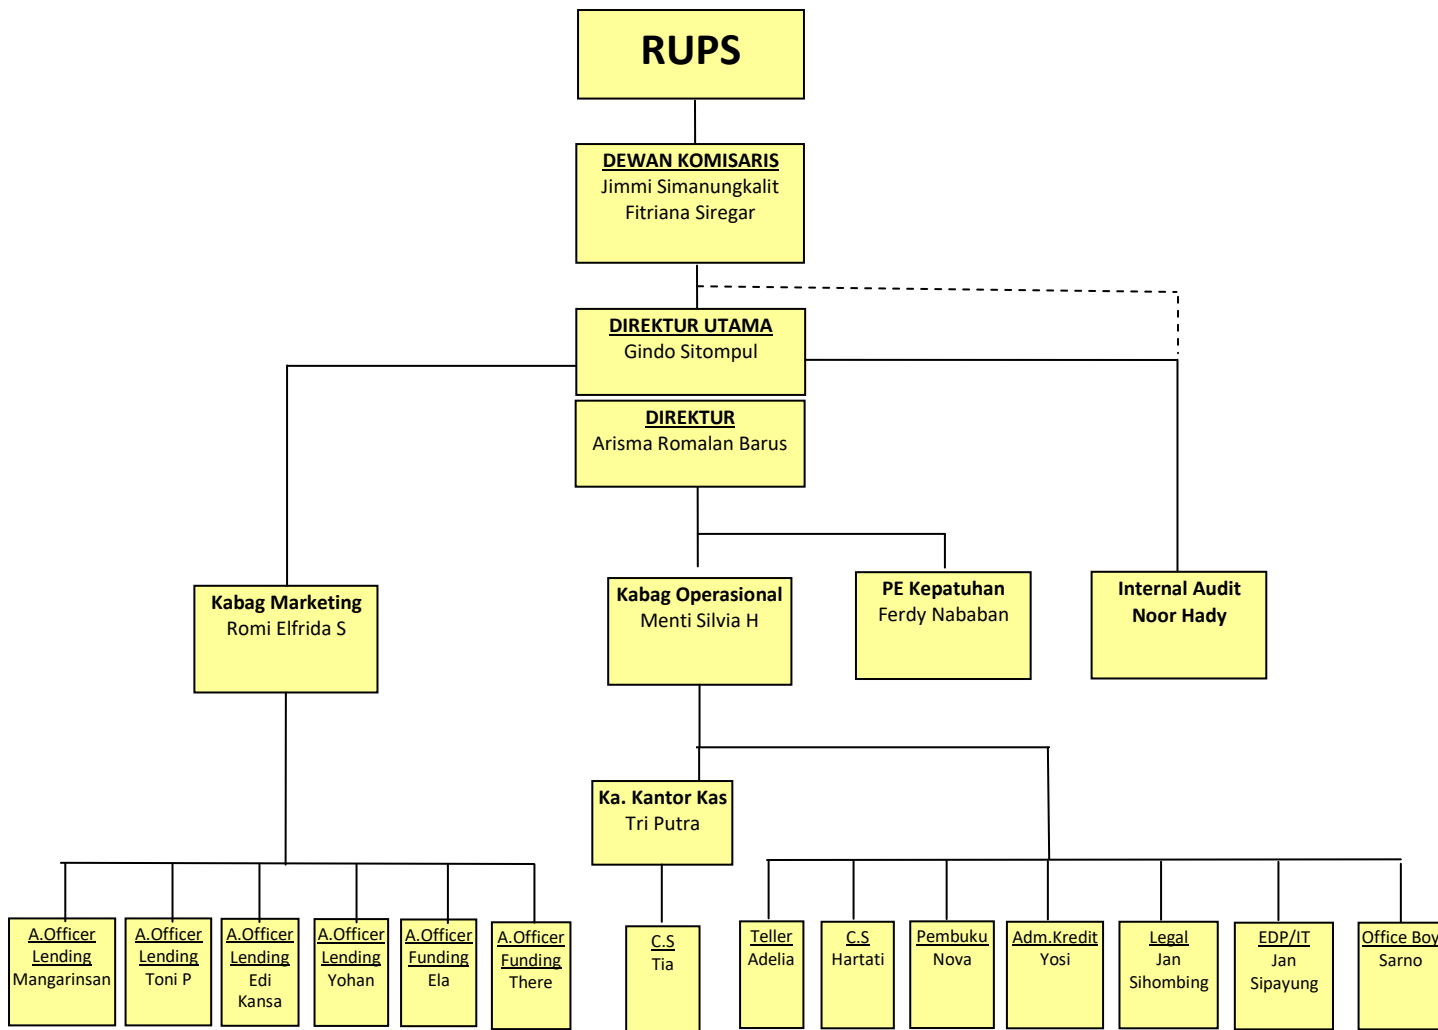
RUPS

DEWAN KOMISARIS
Jimmi Simanungkalit
Fitriana Siregar

DIREKTUR UTAMA
Gindo Sitompul

DIREKTUR
Arisma Romalan Barus

Kabag Marketing
Romi Elfrida S

Kabag Operasional
Menti Silvia H

PE Kepatuhan
Ferdy Nababan

Internal Audit
Noor Hady

Ka. Kantor Kas
Tri Putra

A.Officer Lending
Mangarinsan

A.Officer Lending
Toni P

A.Officer Lending
Edi Kansa

A.Officer Lending
Yohan

A.Officer Funding
Ela

A.Officer Funding
There

C.S
Tia

Teller
Adelia

C.S
Hartati

Pembuku
Nova

Adm.Kredit
Yosi

Legal
Jan Sihombing

EDP/IT
Jan Sipayung

Office Boy
Sarno